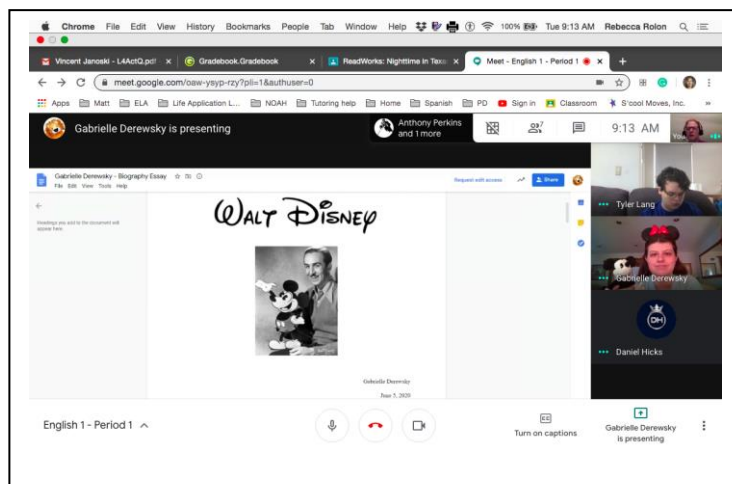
Chrome File Edit View History Bookmarks People Tab Window Help 100% Tue 9:13 AM Rebecca Rolon

Vincent Janoski - L4ActQ.pdf ×
Gradebook.Gradebook ×
ReadWorks: Nighttime in Texa ×
Meet – English 1 - Period 1 ×
+

meet.google.com/oaw-ysyp-rzy?pli=1&authuser=0

Apps Matt ELA Life Application L... NOAH Tutoring help Home Spanish PD Sign in Classroom S'cool Moves, Inc.

Gabrielle Derewsky is presenting

Anthony Perkins and 1 more

9:13 AM

You

Gabrielle Derewsky - Biography Essay
File Edit View Tools Help

Request edit access
Share

Headings you add to the document will appear here.

WALT DISNEY

Gabrielle Derewsky
June 5, 2020

Tyler Lang

Gabrielle Derewsky

Daniel Hicks

English 1 - Period 1

Turn on captions

Gabrielle Derewsky is presenting